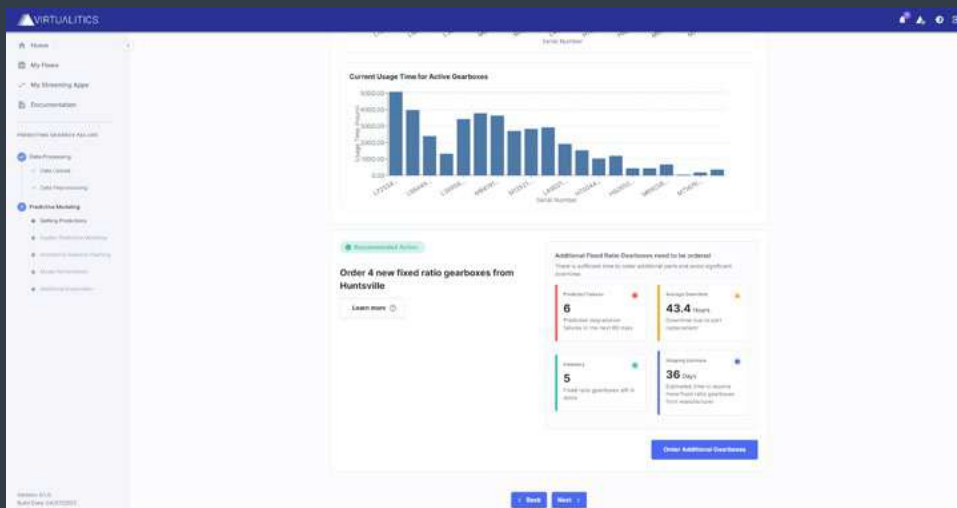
VIRTUALITICS

Home
My Flows
My Streaming Apps
Documentation

PREDICTIVE MAINTENANCE APP

Data Processing
Data Upload
Data Preprocessing
Predictive Modeling
Getting Predictions
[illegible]
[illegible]
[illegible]
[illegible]

Serial Number

Current Usage Time for Active Gearboxes

5000.00
4000.00
3000.00
2000.00
1000.00
0.00

Usage Time (Hours)

Serial Number

Recommended Action

Order 4 new fixed ratio gearboxes from Huntsville

Learn more

Additional Fixed Ratio Gearboxes need to be ordered

There is sufficient time to order additional parts and avoid significant downtime.

Predicted Failures
6
Predicted degradation failures in the next 90 days

Average Downtime
43.4 Hours
Downtime due to part replacement

Inventory
5
Fixed ratio gearboxes left in stock

Shipping Estimate
36 Days
Estimated time to receive these fixed ratio gearboxes from manufacturer

Order Additional Gearboxes

Back
Next

Version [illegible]
Build Date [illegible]